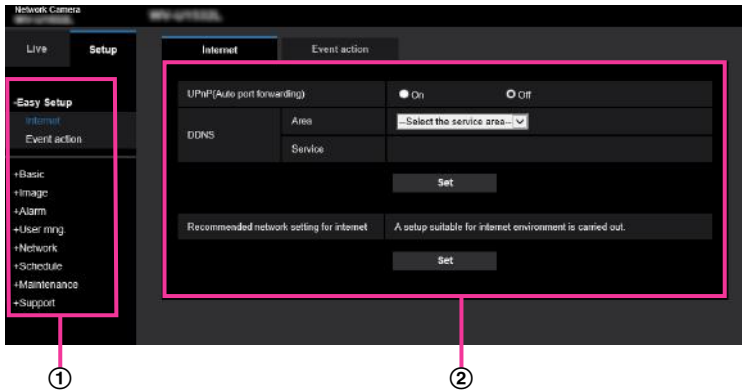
Network Camera
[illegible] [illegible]

Live
Setup

-Easy Setup
Internet
Event action

+Basic
+Image
+Alarm
+User mng.
+Network
+Schedule
+Maintenance
+Support

Internet
Event action

| UPnP(Auto port forwarding) | | On Off |
|---|---|---|
| DDNS | Area | --Select the service area-- |
| | Service | |

Set

| Recommended network setting for internet | A setup suitable for internet environment is carried out. |
|---|---|

Set

①
②